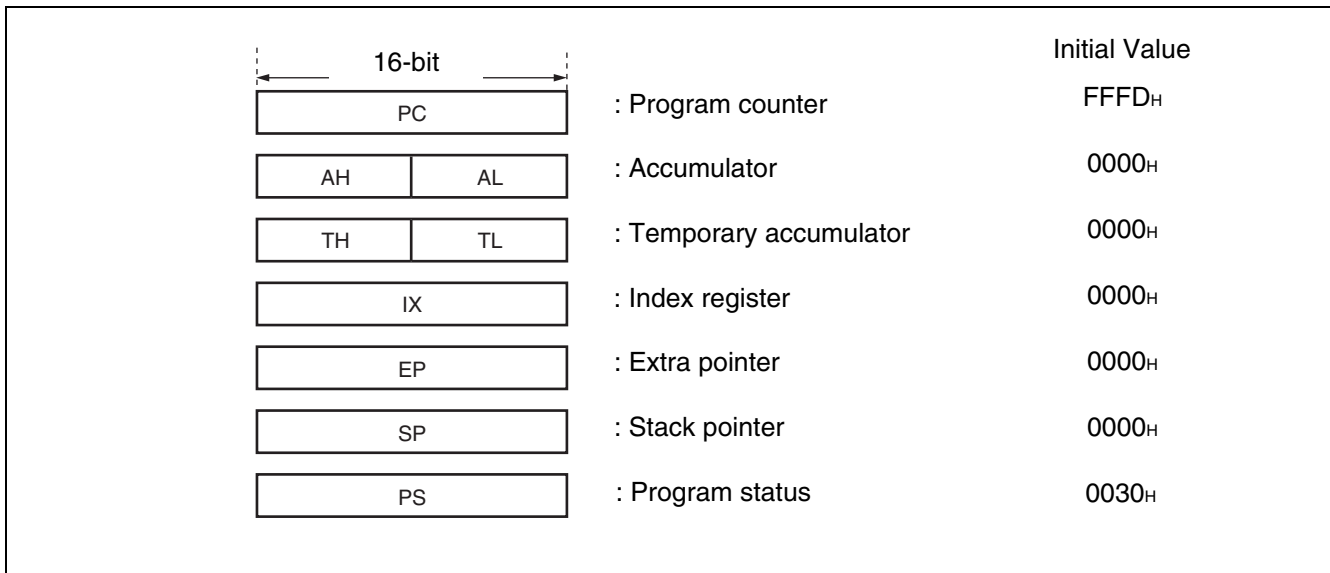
16-bit

Initial Value

PC : Program counter $FFFD_H$

AH AL : Accumulator $0000_H$

TH TL : Temporary accumulator $0000_H$

IX : Index register $0000_H$

EP : Extra pointer $0000_H$

SP : Stack pointer $0000_H$

PS : Program status $0030_H$